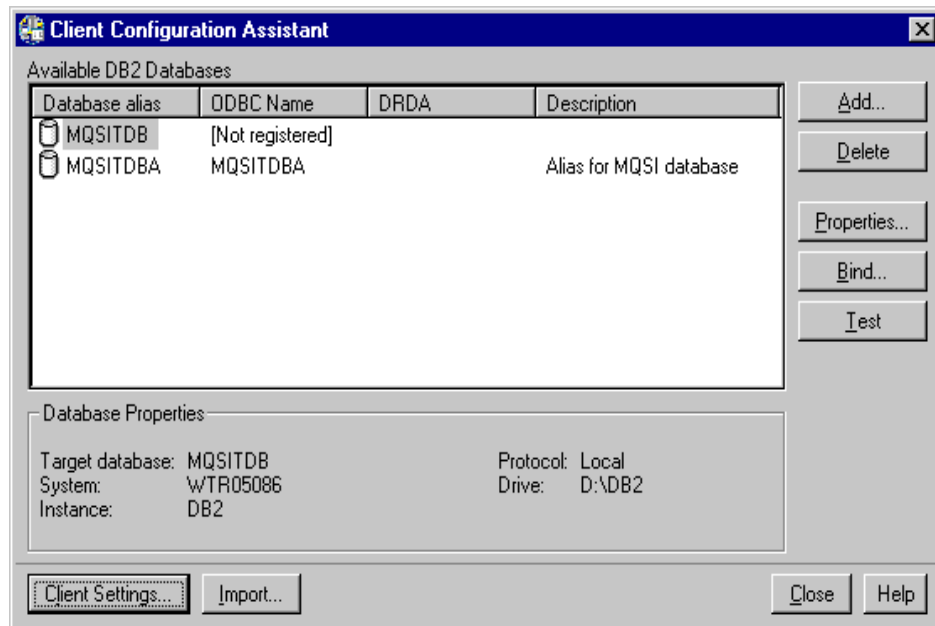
Client Configuration Assistant

Available DB2 Databases

| Database alias | ODBC Name | DRDA | Description |
|---|---|---|---|
| MQSITDB | [Not registered] | | |
| MQSITDBA | MQSITDBA | | Alias for MQSI database |

Add...
Delete
Properties...
Bind...
Test

Database Properties

Target database: MQSITDB
System: WTR05086
Instance: DB2

Protocol: Local
Drive: D:\DB2

Client Settings...
Import...
Close
Help